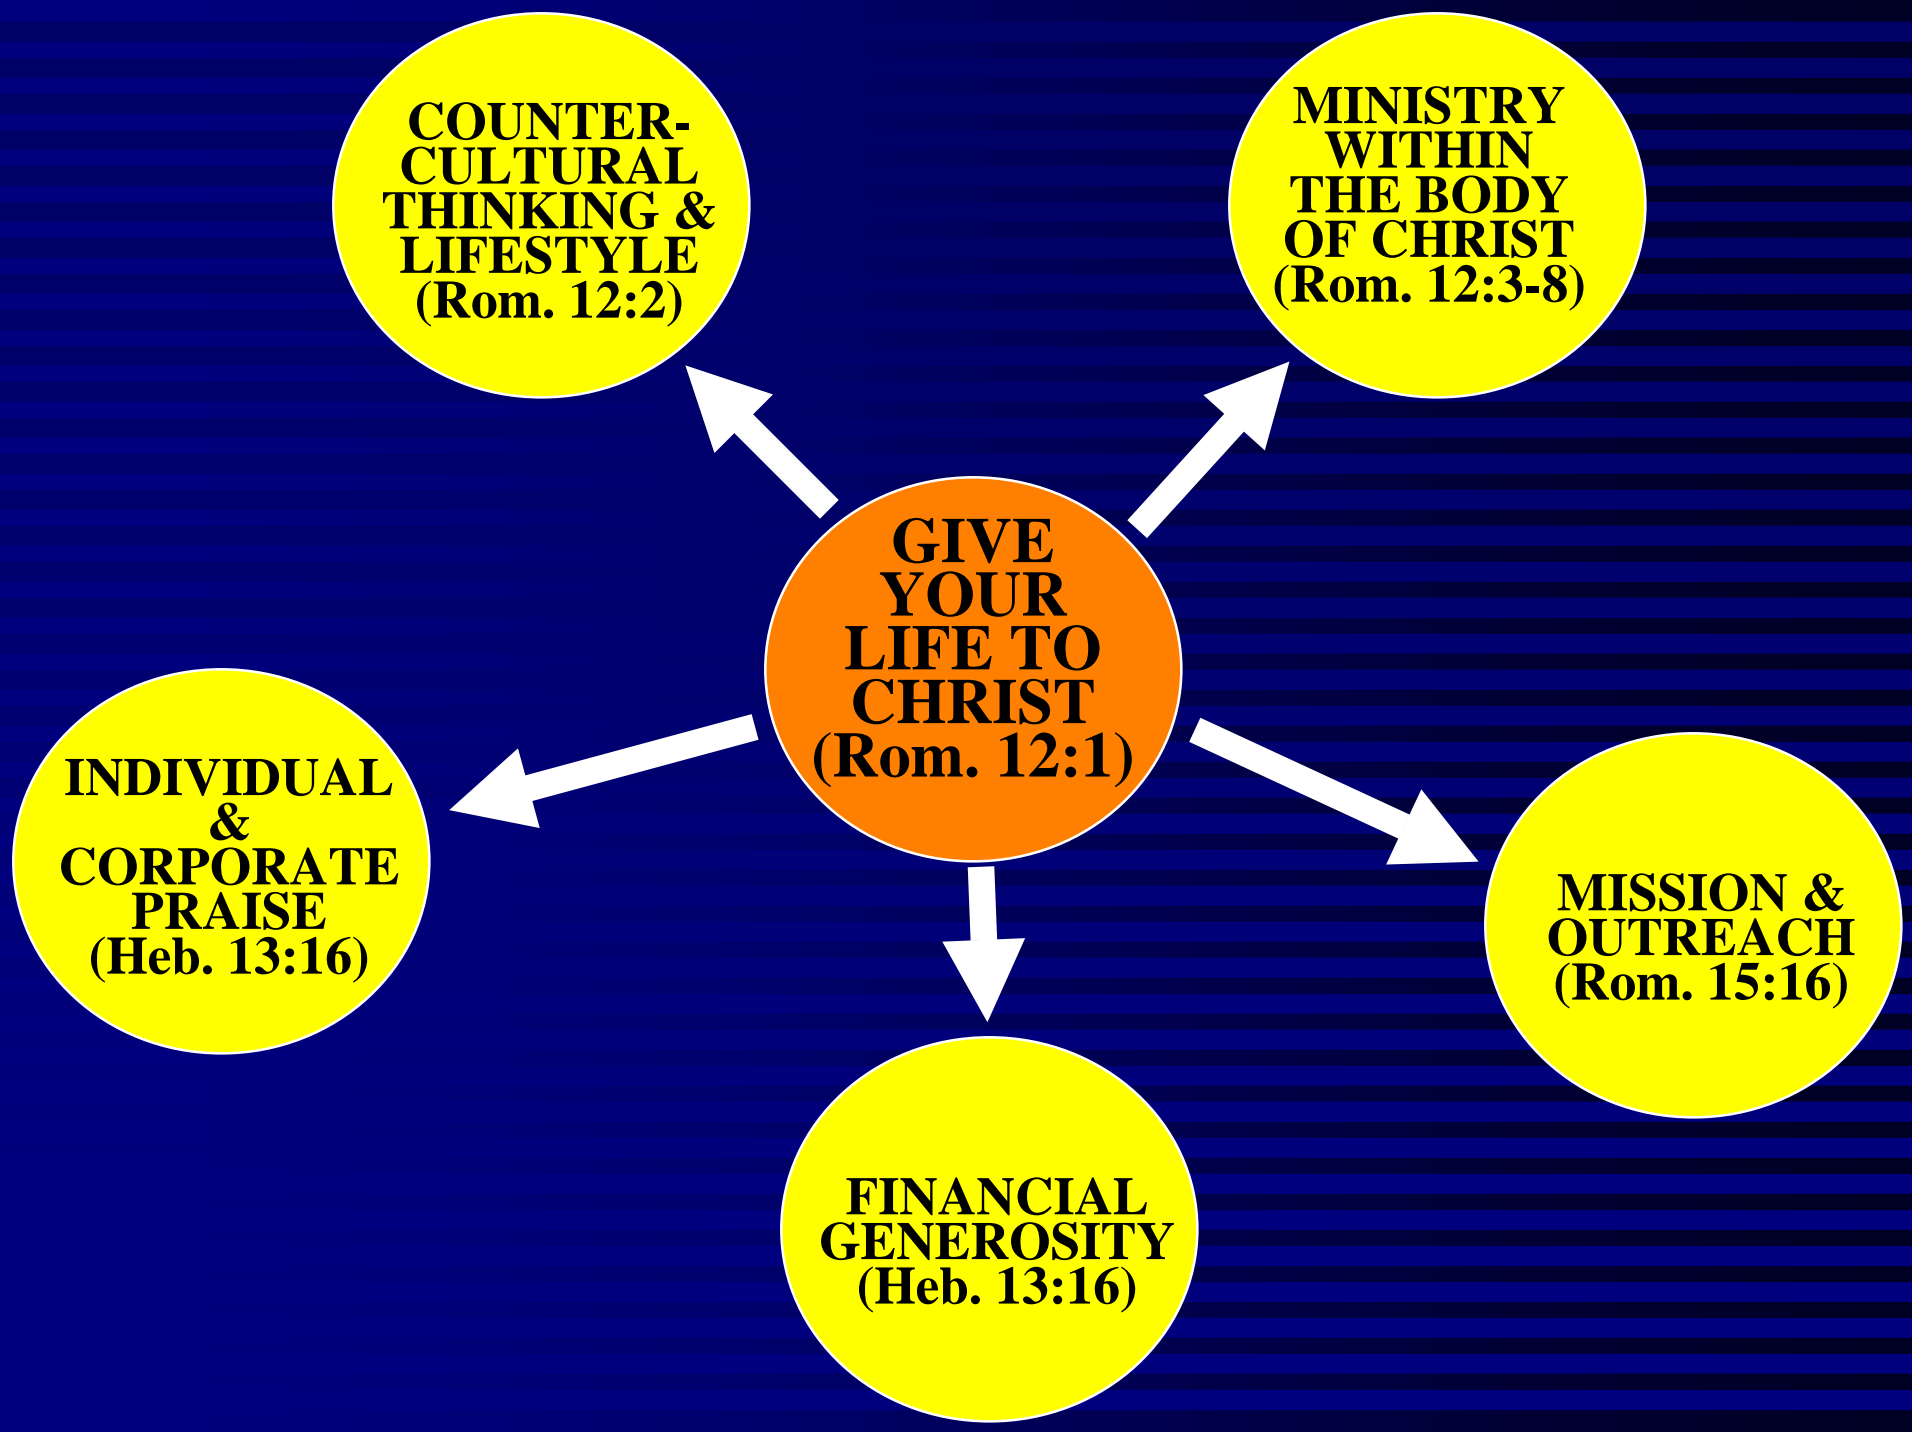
COUNTER-CULTURAL THINKING & LIFESTYLE (Rom. 12:2)

MINISTRY WITHIN THE BODY OF CHRIST (Rom. 12:3-8)

GIVE YOUR LIFE TO CHRIST (Rom. 12:1)

INDIVIDUAL & CORPORATE PRAISE (Heb. 13:16)

MISSION & OUTREACH (Rom. 15:16)

FINANCIAL GENEROSITY (Heb. 13:16)